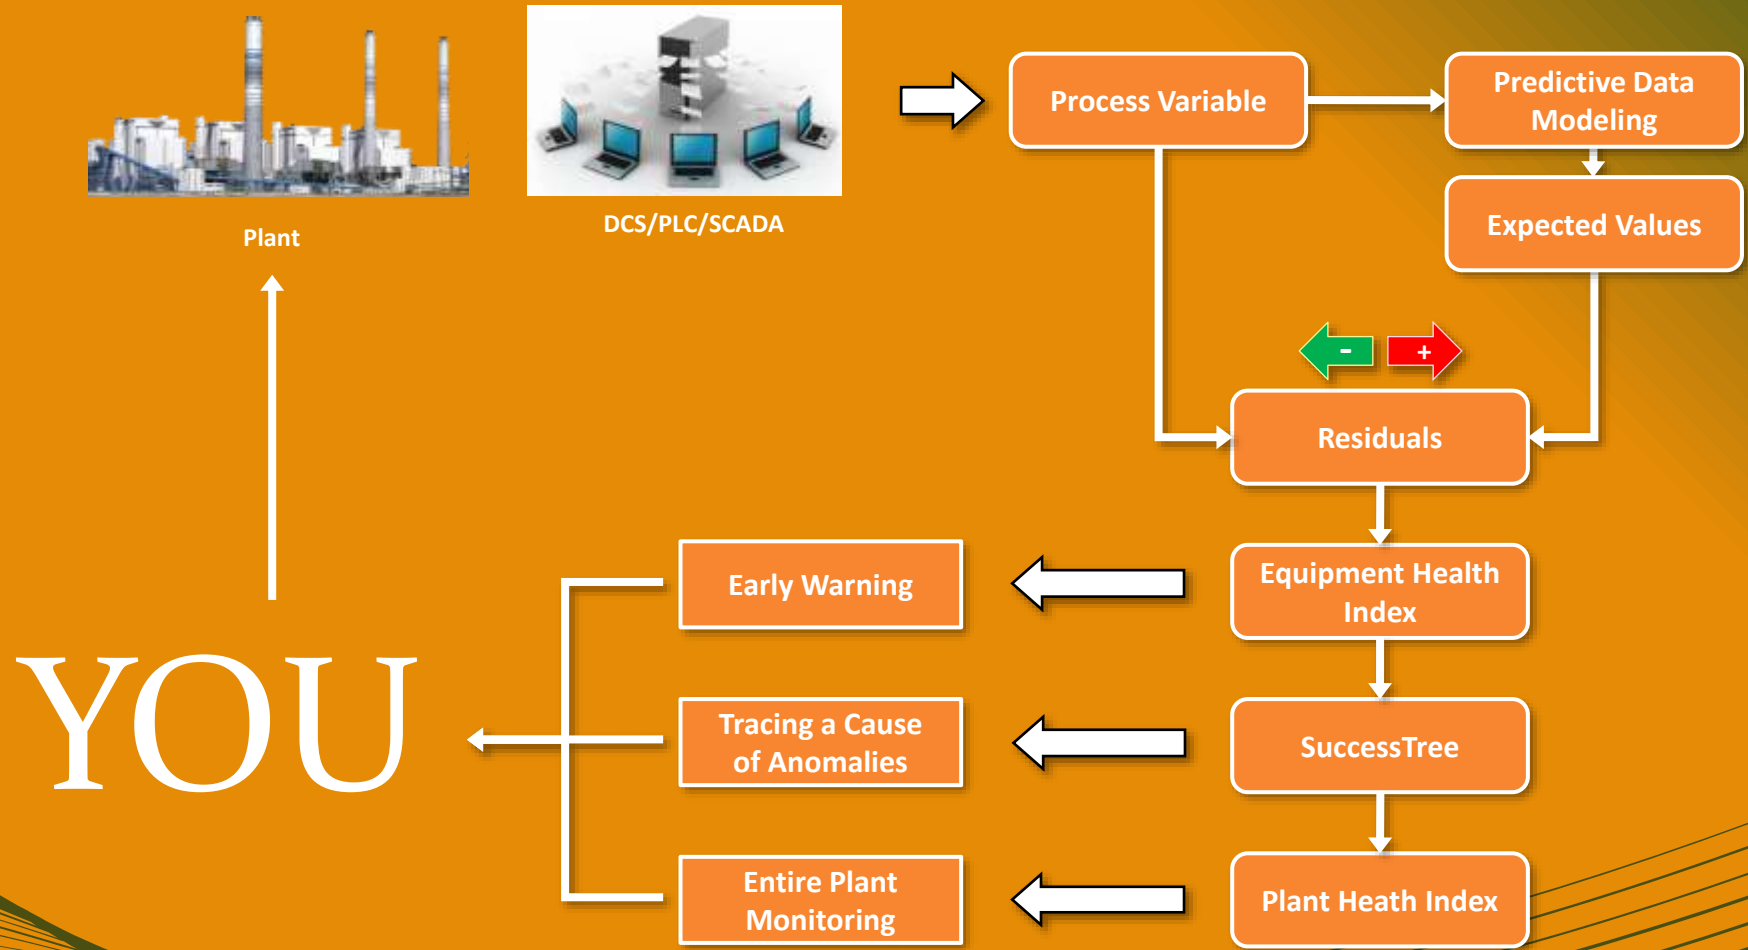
Plant

DCS/PLC/SCADA

Process Variable

Predictive Data Modeling

Expected Values

-

+

Residuals

Equipment Health Index

SuccessTree

Plant Heath Index

Early Warning

Tracing a Cause of Anomalies

Entire Plant Monitoring

YOU